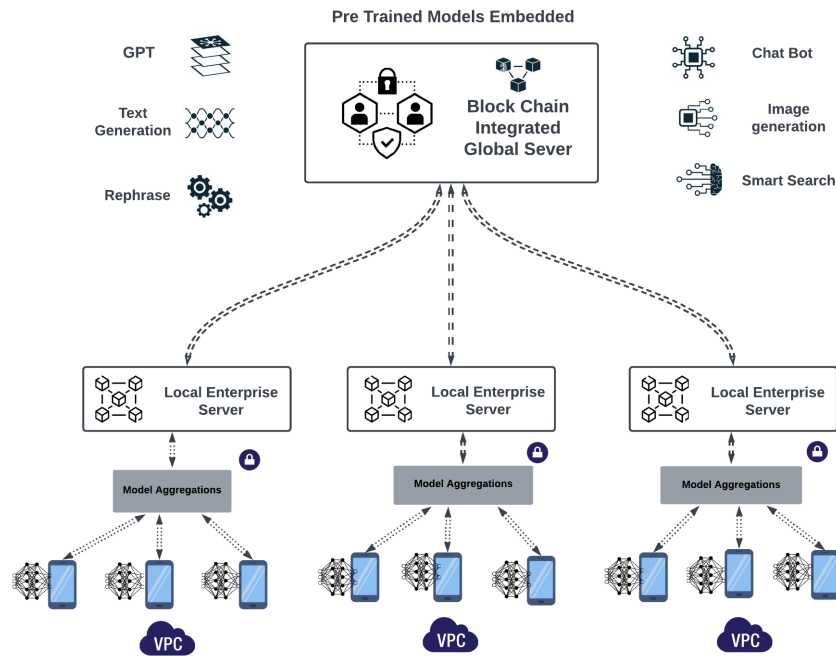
Pre Trained Models Embedded

GPT

Text Generation

Rephrase

Block Chain Integrated Global Sever

Chat Bot

Image generation

Smart Search

Local Enterprise Server

Model Aggregations

VPC

Local Enterprise Server

Model Aggregations

VPC

Local Enterprise Server

Model Aggregations

VPC